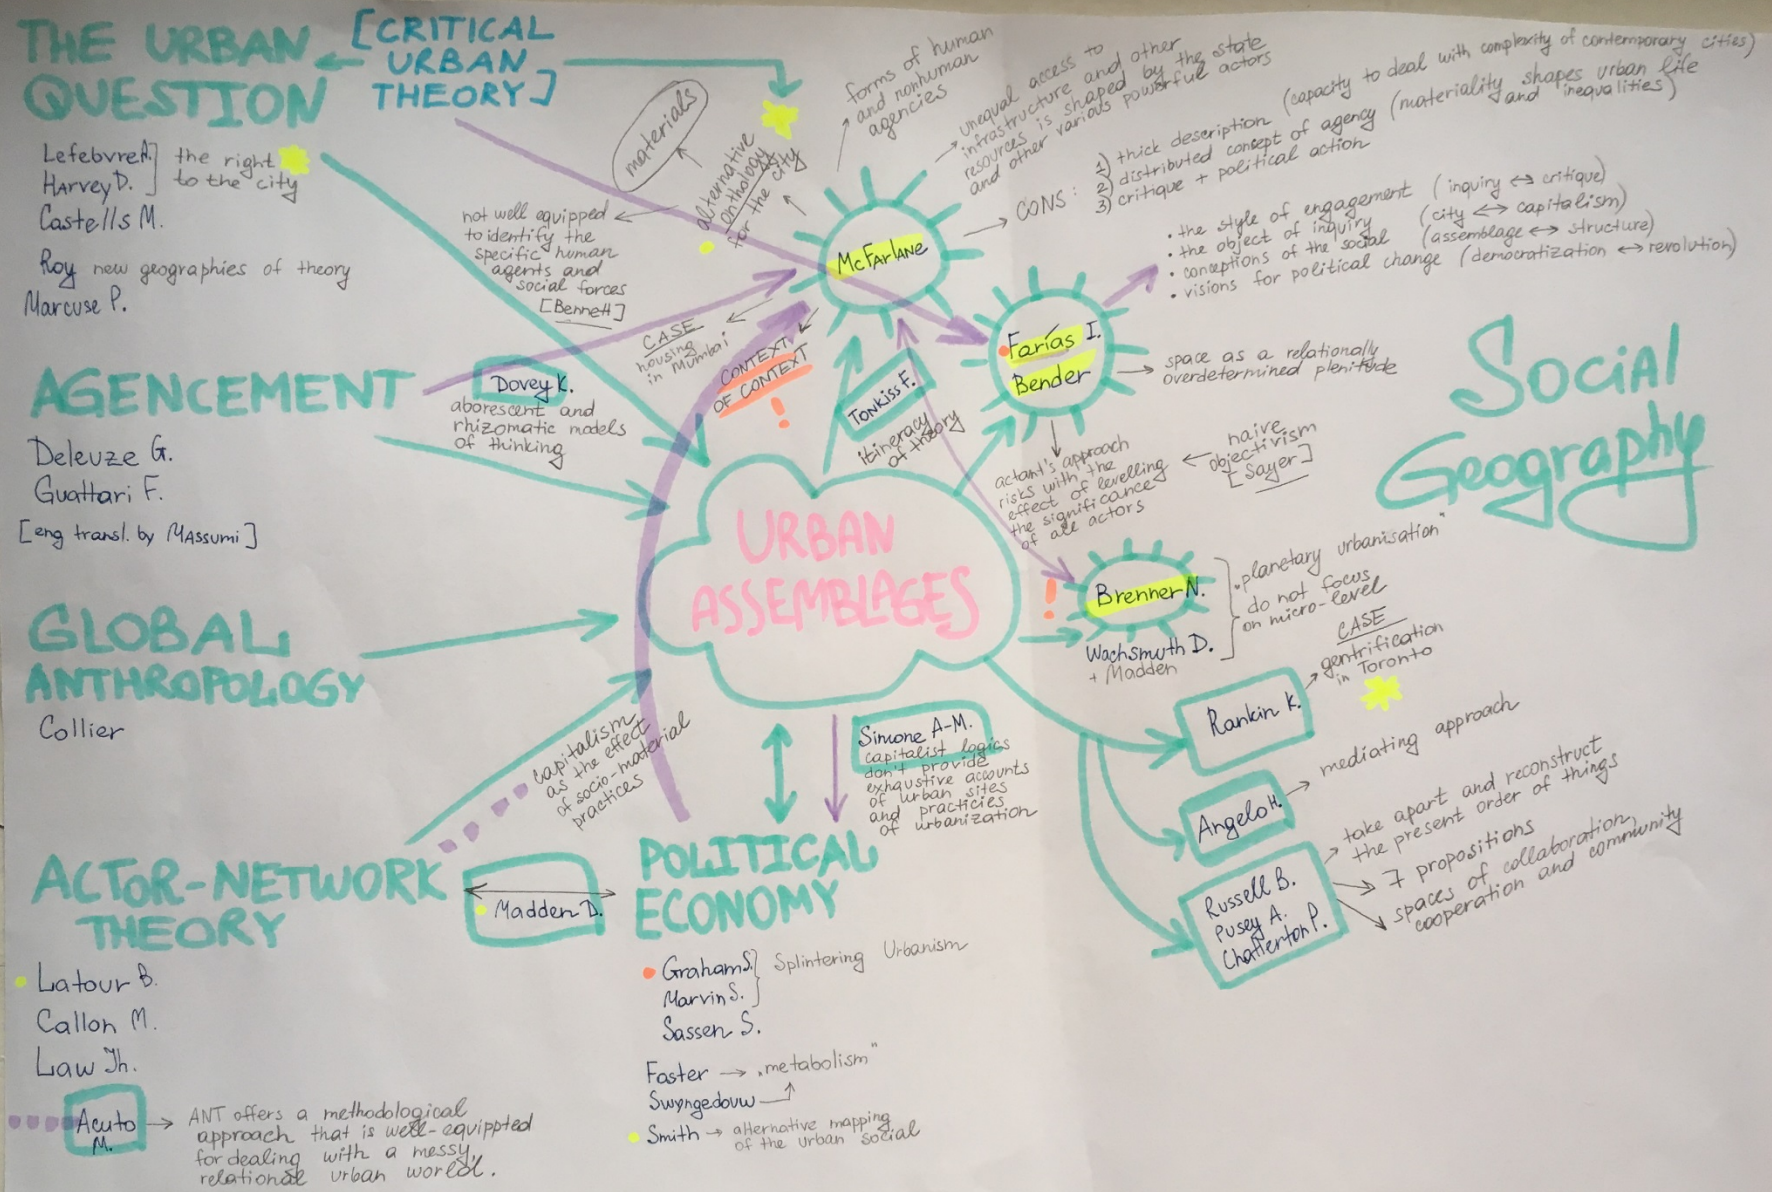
THE URBAN QUESTION
[CRITICAL URBAN THEORY]

Lefebvre H.
Harvey D.
the right to the city
Castells M.
Roy new geographies of theory
Marcuse P.

materials
alternative ontology for the city
forms of human and nonhuman agencies
unequal access to infrastructure and other resources is shaped by the state and other various powerful actors

not well equipped to identify the specific human agents and social forces [Bennett]

McFarlane
CONS: 1) thick description (capacity to deal with complexity of contemporary cities)
2) distributed concept of agency (materiality shapes urban life and inequalities)
3) critique + political action

• the style of engagement (inquiry ↔ critique)
• the object of inquiry (city ↔ capitalism)
• conceptions of the social (assemblage ↔ structure)
• visions for political change (democratization ↔ revolution)

CASE housing in Mumbai
CONTEXT OF CONTEXT
!
Tonkiss F.
itinerary of theory

Farías I.
Bender
space as a relationally overdetermined plenitude

AGENCEMENT
Dovey K.
aborescent and rhizomatic models of thinking
Deleuze G.
Guattari F.
[eng transl. by Massumi]

actant's approach risks with the effect of levelling the significance of all actors
naive objectivism [Sayer]

Social Geography

URBAN ASSEMBLAGES

!
Brenner N.
Wachsmuth D.
+ Madden
„planetary urbanisation"
do not focus on micro-level

CASE gentrification in Toronto
Rankin K.

GLOBAL ANTHROPOLOGY
Collier

capitalism as the effect of socio-material practices

Simone A-M.
capitalist logics don't provide exhaustive accounts of urban sites and practicies of urbanization

Angelo H.
mediating approach

ACTOR-NETWORK THEORY
Madden D.
POLITICAL ECONOMY

Russell B.
Pusey A.
Chatterton P.
take apart and reconstruct the present order of things
7 propositions
spaces of collaboration, cooperation and community

Latour B.
Callon M.
Law Jh.
Acuto M.
ANT offers a methodological approach that is well-equippted for dealing with a messy, relational urban world.

Graham S.
Marvin S.
Splintering Urbanism
Sassen S.
Foster → „metabolism"
Swyngedouw
Smith → alternative mapping of the urban social